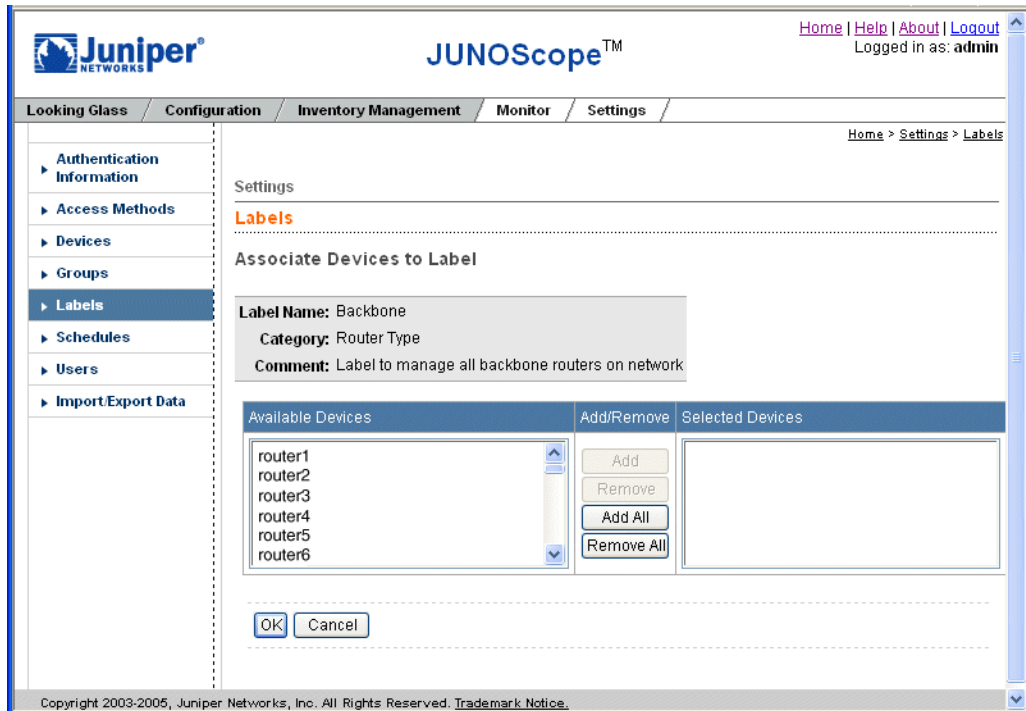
Juniper NETWORKS

JUNOScope™

Home | Help | About | Logout
Logged in as: admin

Looking Glass | Configuration | Inventory Management | Monitor | Settings

Home > Settings > Labels

Authentication Information
Access Methods
Devices
Groups
Labels
Schedules
Users
Import/Export Data

Settings

Labels

Associate Devices to Label

Label Name: Backbone
Category: Router Type
Comment: Label to manage all backbone routers on network

| Available Devices | Add/Remove | Selected Devices |
|---|---|---|
| router1 router2 router3 router4 router5 router6 | Add Remove Add All Remove All | |

OK Cancel

Copyright 2003-2005, Juniper Networks, Inc. All Rights Reserved. Trademark Notice.